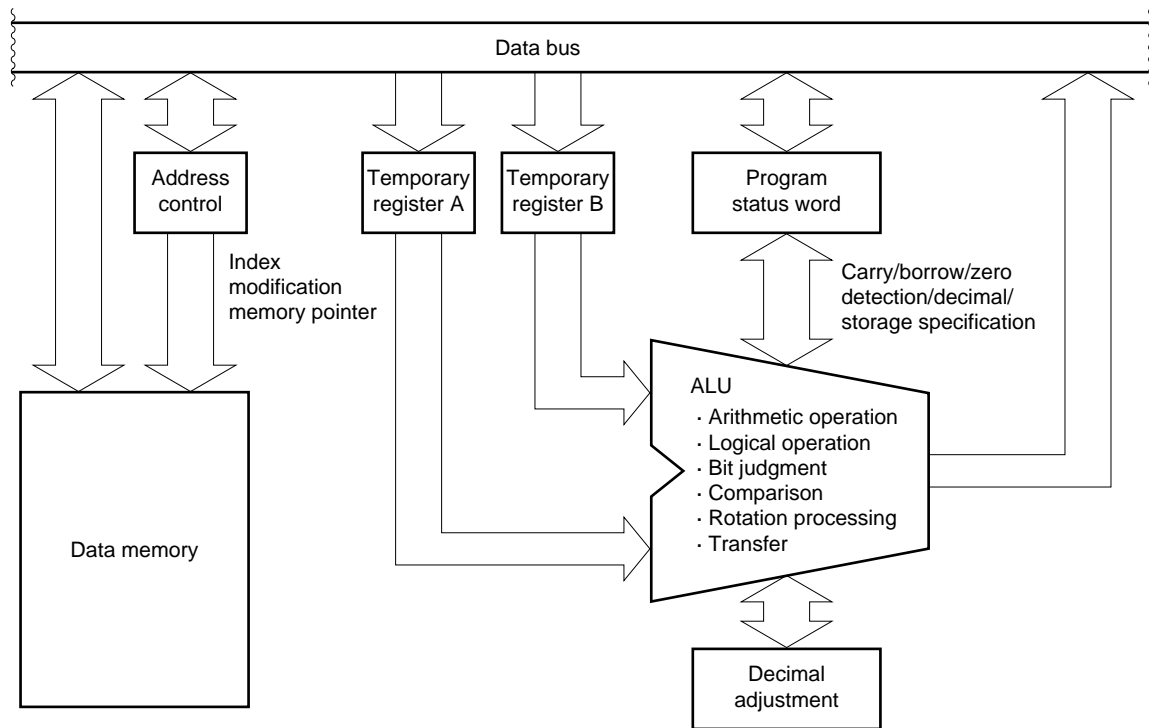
Data bus

Address control

Index modification memory pointer

Temporary register A

Temporary register B

Program status word

Carry/borrow/zero detection/decimal/ storage specification

ALU
· Arithmetic operation
· Logical operation
· Bit judgment
· Comparison
· Rotation processing
· Transfer

Data memory

Decimal adjustment